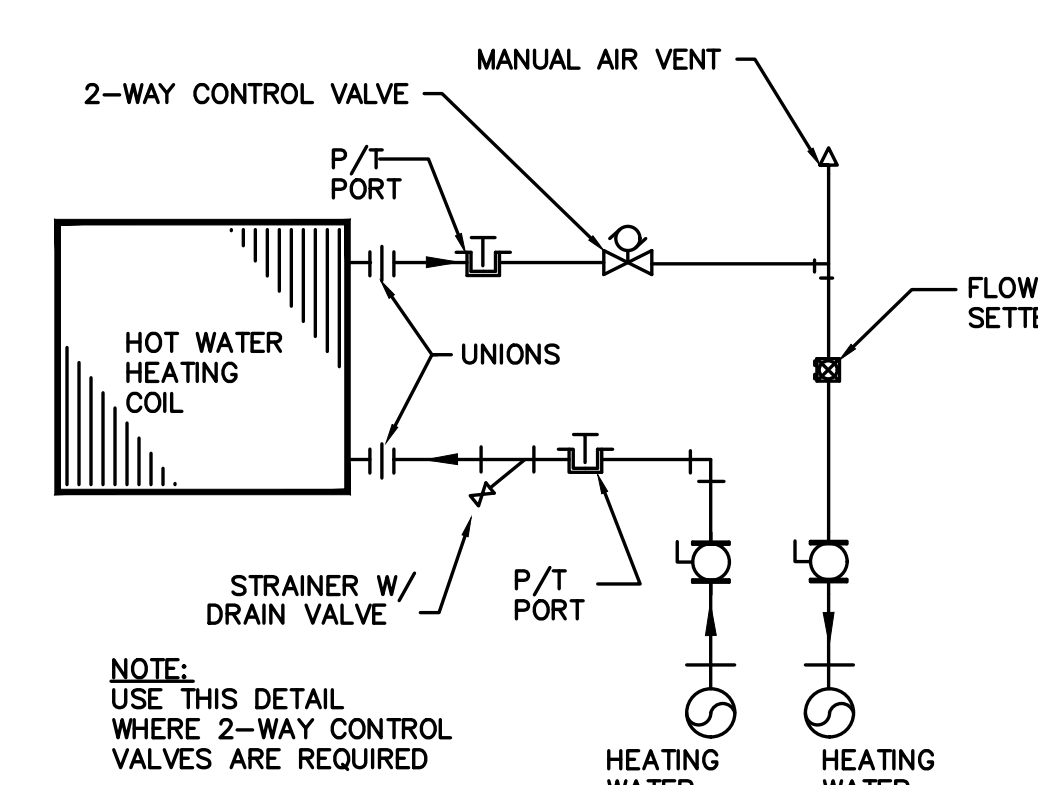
MANUAL AIR VENT

2—WAY CONTROL VALVE

P/T PORT

FLOW SETTE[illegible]

HOT WATER HEATING COIL

UNIONS

STRAINER W/ DRAIN VALVE

P/T PORT

NOTE:
USE THIS DETAIL WHERE 2—WAY CONTROL VALVES ARE REQUIRED

HEATING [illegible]

HEATING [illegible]